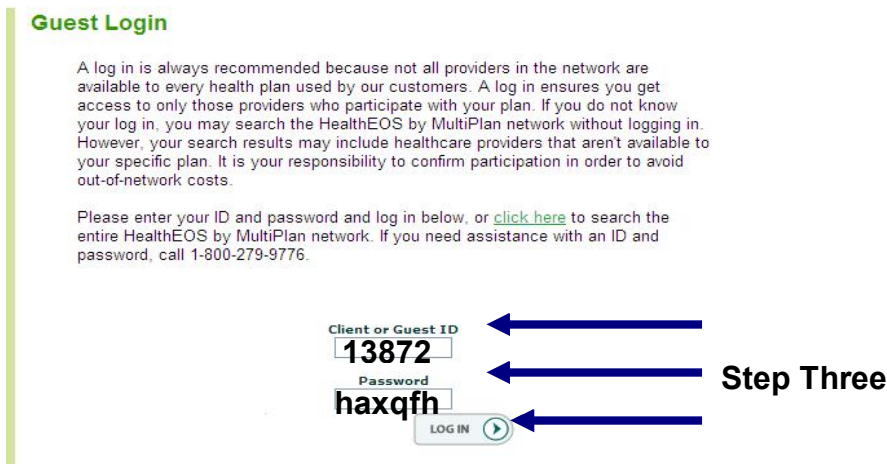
Guest Login

A log in is always recommended because not all providers in the network are available to every health plan used by our customers. A log in ensures you get access to only those providers who participate with your plan. If you do not know your log in, you may search the HealthEOS by MultiPlan network without logging in. However, your search results may include healthcare providers that aren't available to your specific plan. It is your responsibility to confirm participation in order to avoid out-of-network costs.

Please enter your ID and password and log in below, or click here to search the entire HealthEOS by MultiPlan network. If you need assistance with an ID and password, call 1-800-279-9776.

Client or Guest ID
13872
Password
haxqfh
LOG IN

Step Three